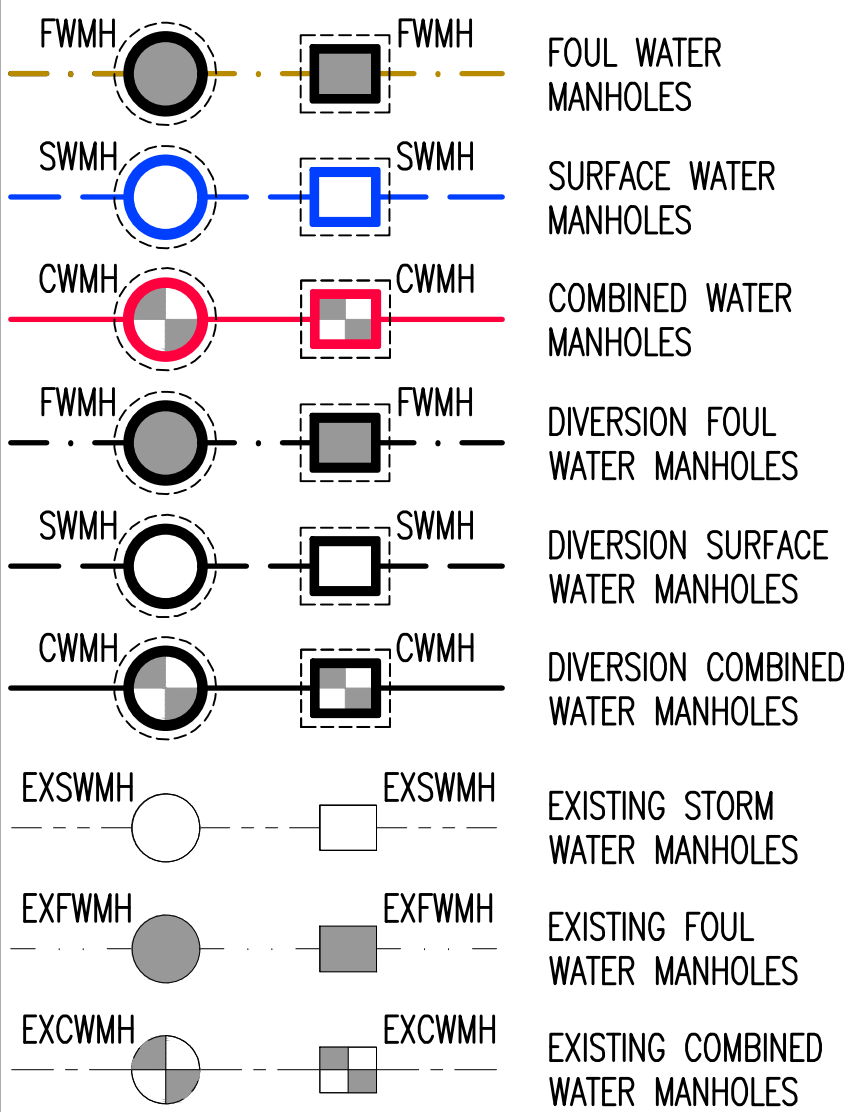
FWMH FWMH FOUL WATER MANHOLES

SWMH SWMH SURFACE WATER MANHOLES

CWMH CWMH COMBINED WATER MANHOLES

FWMH FWMH DIVERSION FOUL WATER MANHOLES

SWMH SWMH DIVERSION SURFACE WATER MANHOLES

CWMH CWMH DIVERSION COMBINED WATER MANHOLES

EXSWMH EXSWMH EXISTING STORM WATER MANHOLES

EXFWMH EXFWMH EXISTING FOUL WATER MANHOLES

EXCWMH EXCWMH EXISTING COMBINED WATER MANHOLES